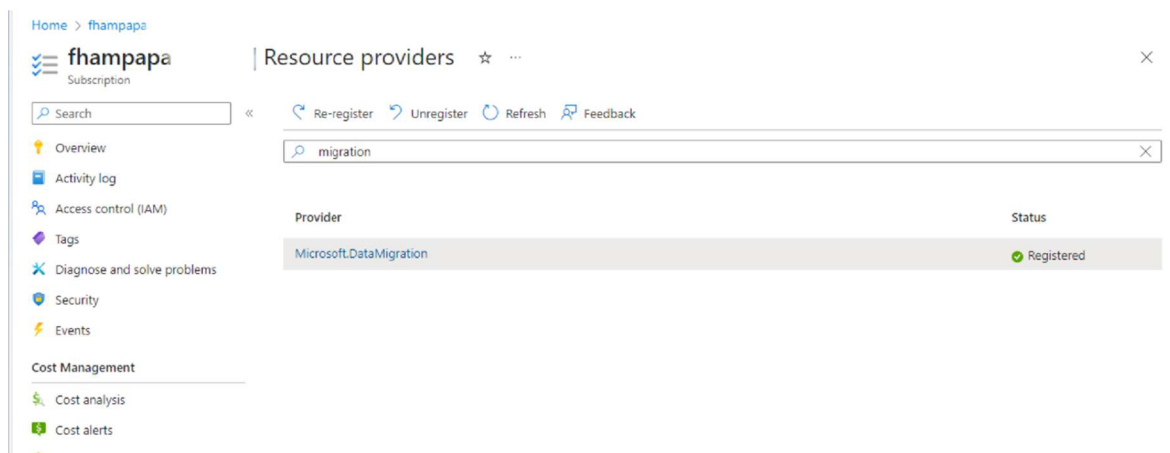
Home > fhampapa

fhampapa
Subscription

| Resource providers ☆ ···

×

Search

«

Overview

Activity log

Access control (IAM)

Tags

Diagnose and solve problems

Security

Events

Cost Management

Cost analysis

Cost alerts

Re-register Unregister Refresh Feedback

migration

| Provider | Status |
|---|---|
| Microsoft.DataMigration | Registered |